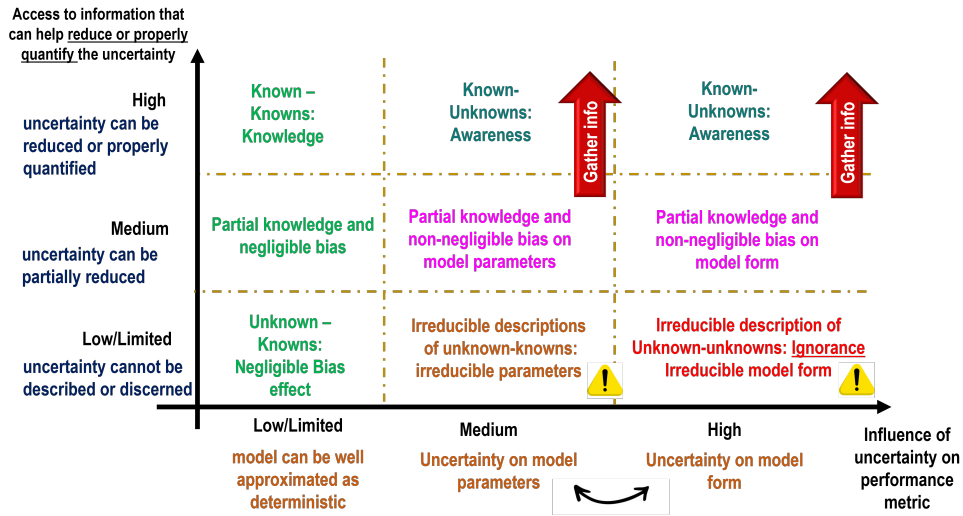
Access to information that can help reduce or properly quantify the uncertainty

High
uncertainty can be reduced or properly quantified

Medium
uncertainty can be partially reduced

Low/Limited
uncertainty cannot be described or discerned

Known – Knowns: Knowledge

Known-Unknowns: Awareness

Gather info

Known-Unknowns: Awareness

Gather info

Partial knowledge and negligible bias

Partial knowledge and non-negligible bias on model parameters

Partial knowledge and non-negligible bias on model form

Unknown – Knowns: Negligible Bias effect

Irreducible descriptions of unknown-knowns: irreducible parameters

!

Irreducible description of Unknown-unknowns: Ignorance
Irreducible model form

!

Low/Limited
model can be well approximated as deterministic

Medium
Uncertainty on model parameters

High
Uncertainty on model form

Influence of uncertainty on performance metric